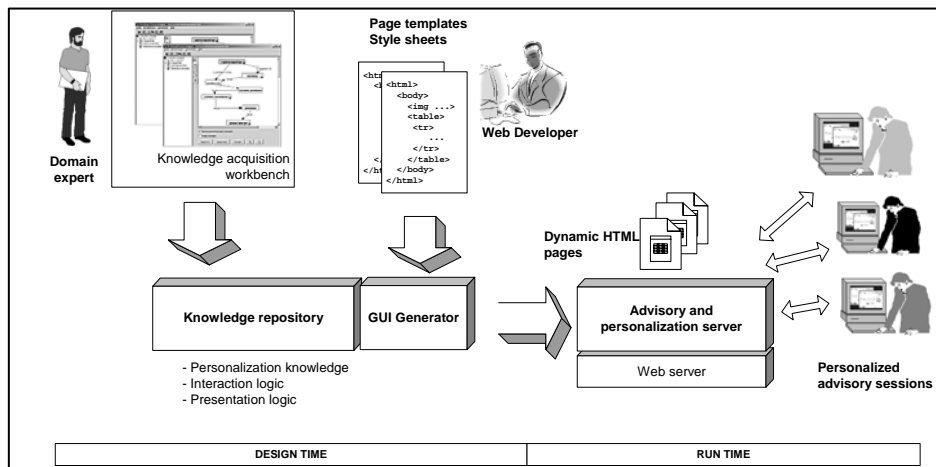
Page templates
Style sheets

<htm
<
<html>
<body>
<img ...>
<table>
<tr>
...
</tr>
</table>
</body>
</html>
<
</ht

Web Developer

Domain expert

Knowledge acquisition workbench

Dynamic HTML pages

Knowledge repository

GUI Generator

Advisory and personalization server

Web server

- Personalization knowledge
- Interaction logic
- Presentation logic

Personalized advisory sessions

| DESIGN TIME | RUN TIME |
|---|---|